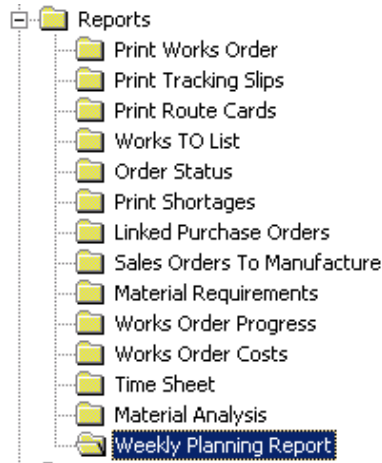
Reports
Print Works Order
Print Tracking Slips
Print Route Cards
Works TO List
Order Status
Print Shortages
Linked Purchase Orders
Sales Orders To Manufacture
Material Requirements
Works Order Progress
Works Order Costs
Time Sheet
Material Analysis
Weekly Planning Report